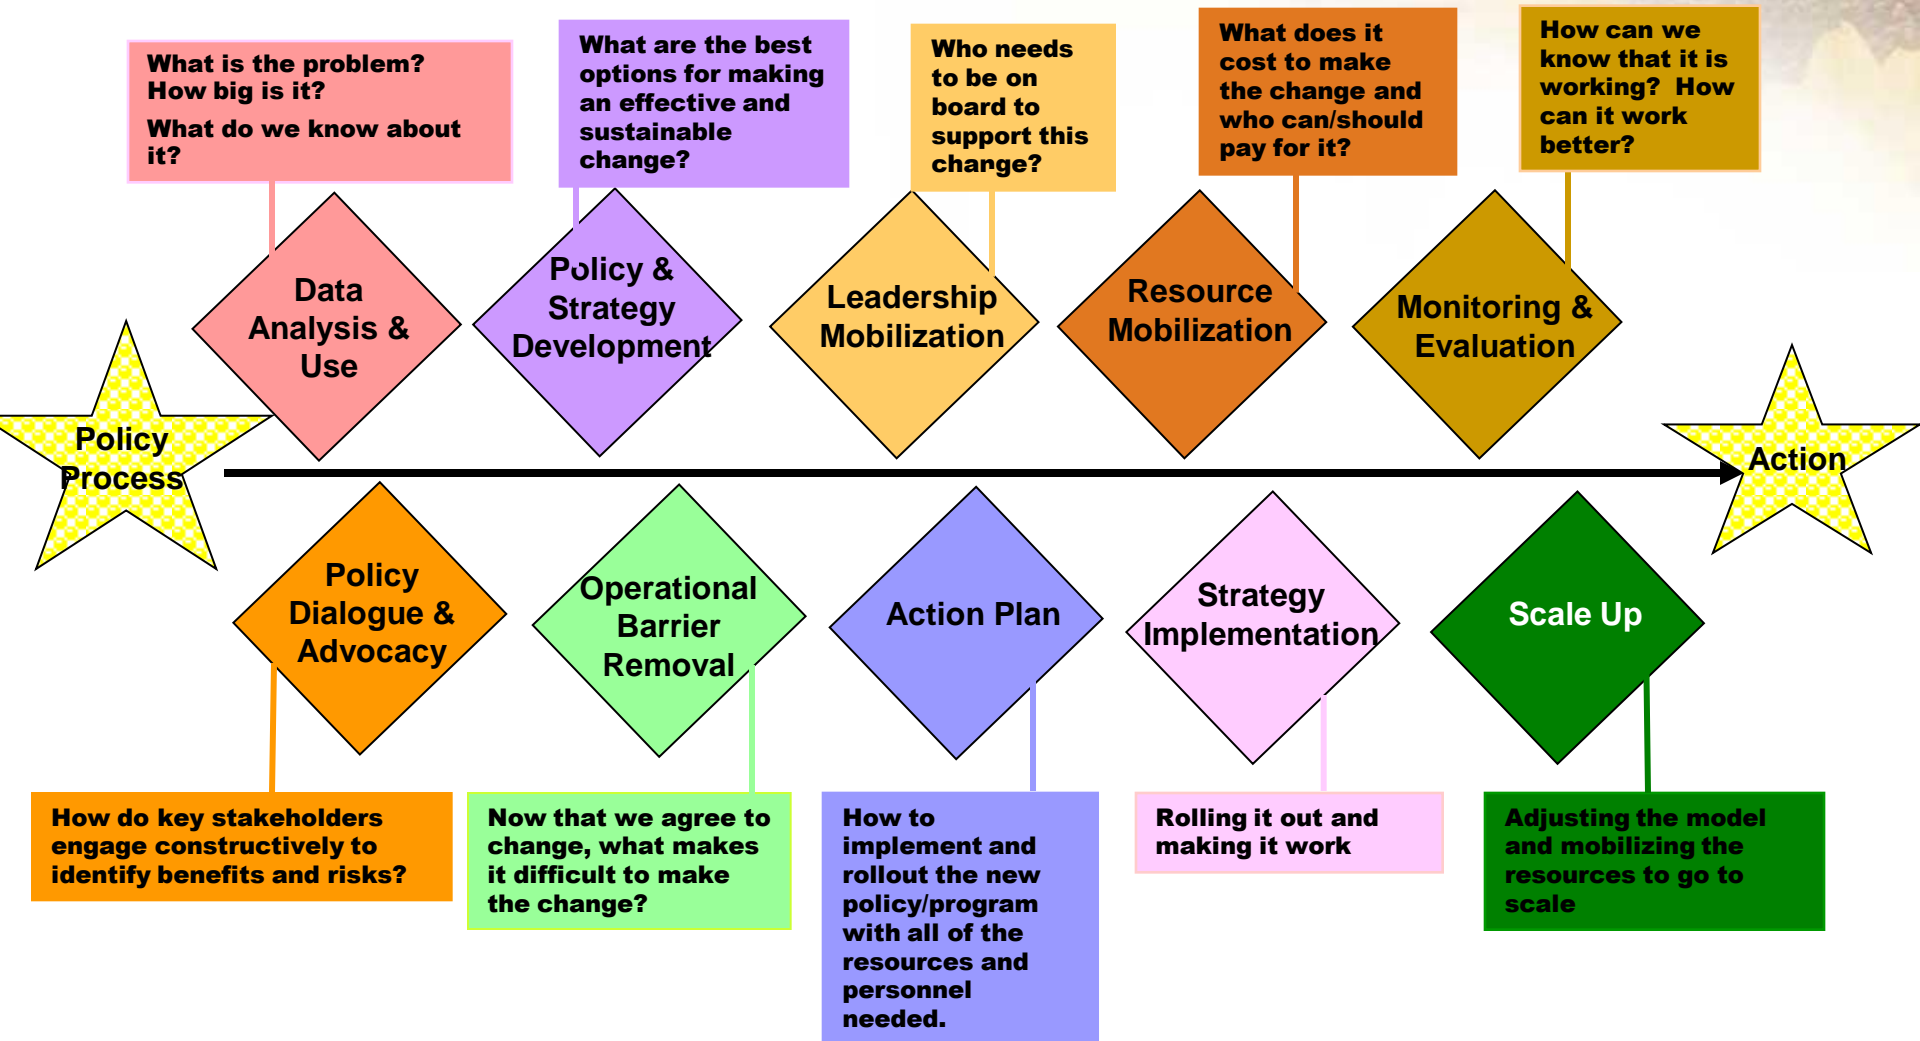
What is the problem? How big is it?

What do we know about it?

What are the best options for making an effective and sustainable change?

Who needs to be on board to support this change?

What does it cost to make the change and who can/should pay for it?

How can we know that it is working? How can it work better?

Data Analysis & Use

Policy & Strategy Development

Leadership Mobilization

Resource Mobilization

Monitoring & Evaluation

Policy Process

Action

Policy Dialogue & Advocacy

Operational Barrier Removal

Action Plan

Strategy Implementation

Scale Up

How do key stakeholders engage constructively to identify benefits and risks?

Now that we agree to change, what makes it difficult to make the change?

How to implement and rollout the new policy/program with all of the resources and personnel needed.

Rolling it out and making it work

Adjusting the model and mobilizing the resources to go to scale